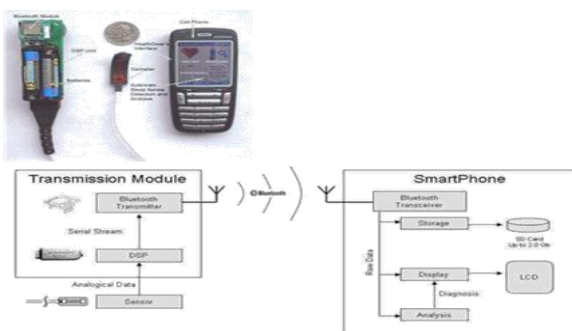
Bluetooth Module
DSP Unit
Batteries
Cell Phone
Healthcare's Interface
Oximeter
Automatic Sleep Apnea Detection and Analysis

Transmission Module
Bluetooth Transmitter
Serial Stream
DSP
Analogical Data
Sensor

Bluetooth

SmartPhone
Bluetooth Transceiver
Raw Data
Storage
SD Card Up to 2.0 Gb
Display
LCD
Diagnosis
Analysis